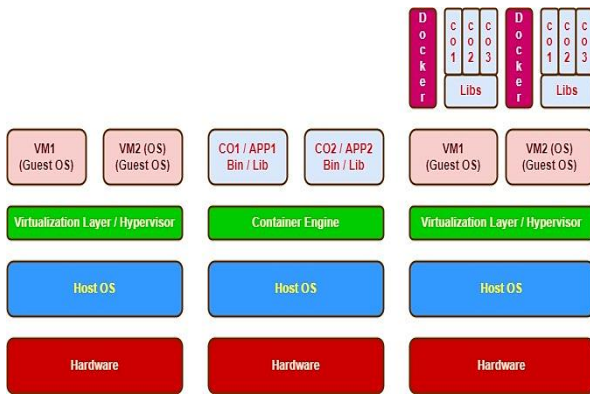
Docker
co1 co2 co3
Libs
Docker
co1 co2 co3
Libs

VM1 (Guest OS)
VM2 (OS) (Guest OS)
Virtualization Layer / Hypervisor
Host OS
Hardware

CO1 / APP1 Bin / Lib
CO2 / APP2 Bin / Lib
Container Engine
Host OS
Hardware

VM1 (Guest OS)
VM2 (OS) (Guest OS)
Virtualization Layer / Hypervisor
Host OS
Hardware